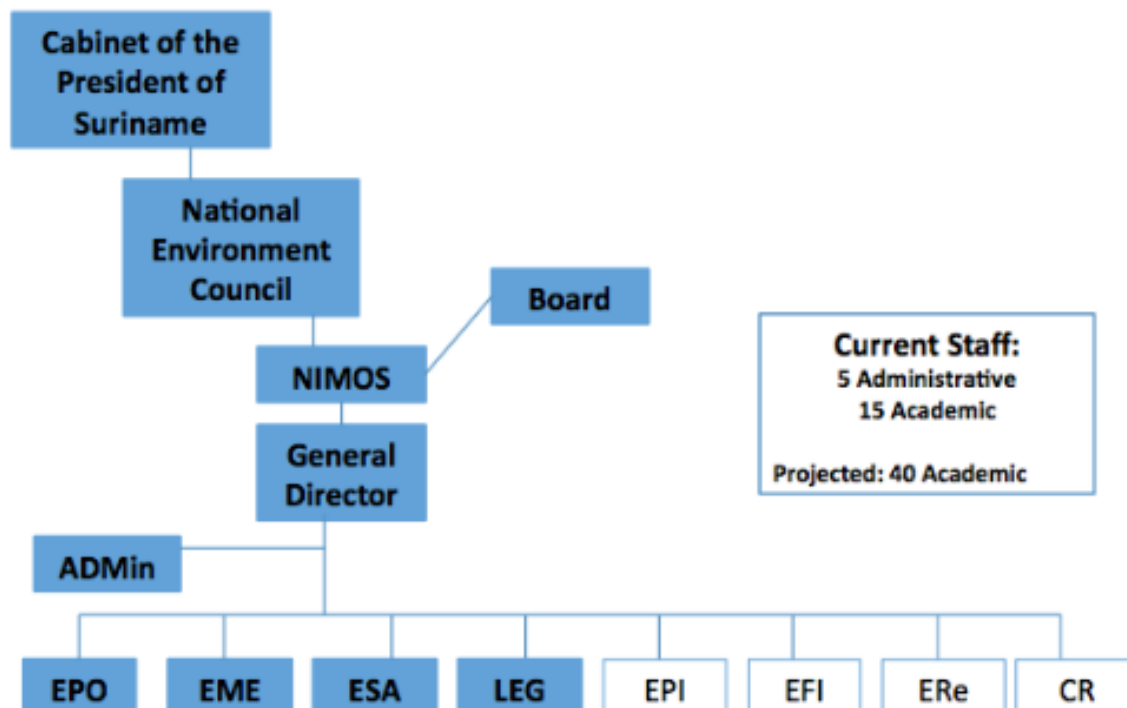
Cabinet of the President of Suriname

National Environment Council

Board

NIMOS

Current Staff:
5 Administrative
15 Academic

Projected: 40 Academic

General Director

ADMin

EPO

EME

ESA

LEG

EPI

EFI

ERe

CR